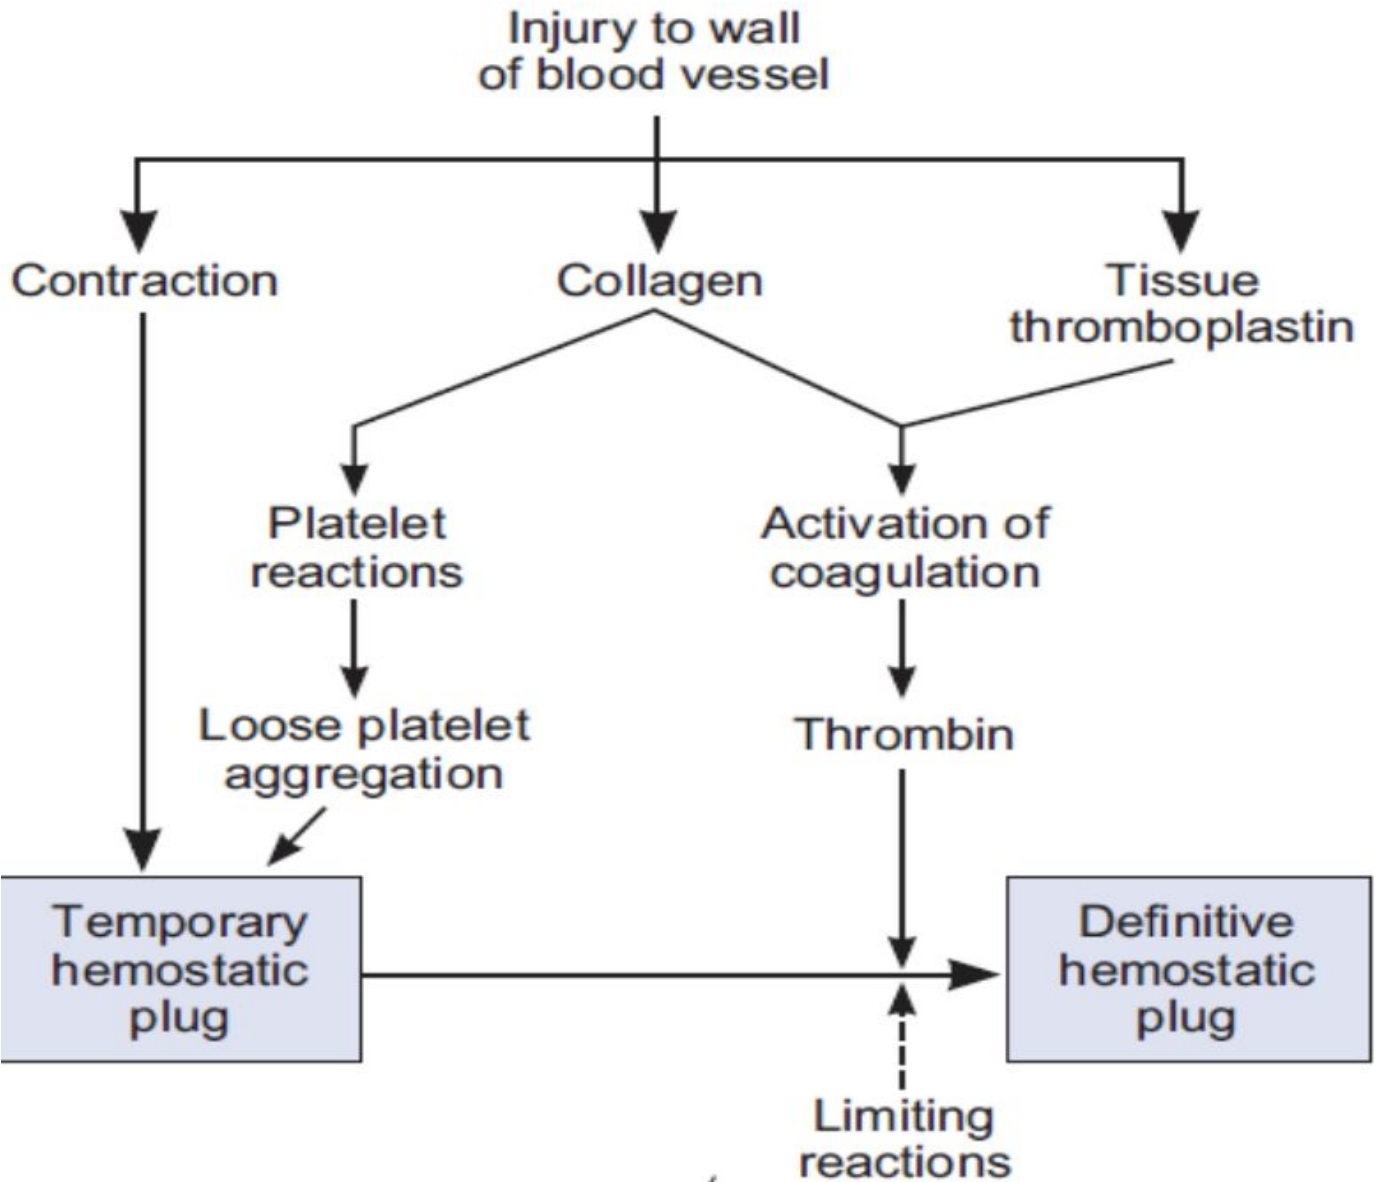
Injury to wall of blood vessel

Contraction

Collagen

Tissue thromboplastin

Platelet reactions

Activation of coagulation

Loose platelet aggregation

Thrombin

Temporary hemostatic plug

Definitive hemostatic plug

Limiting reactions